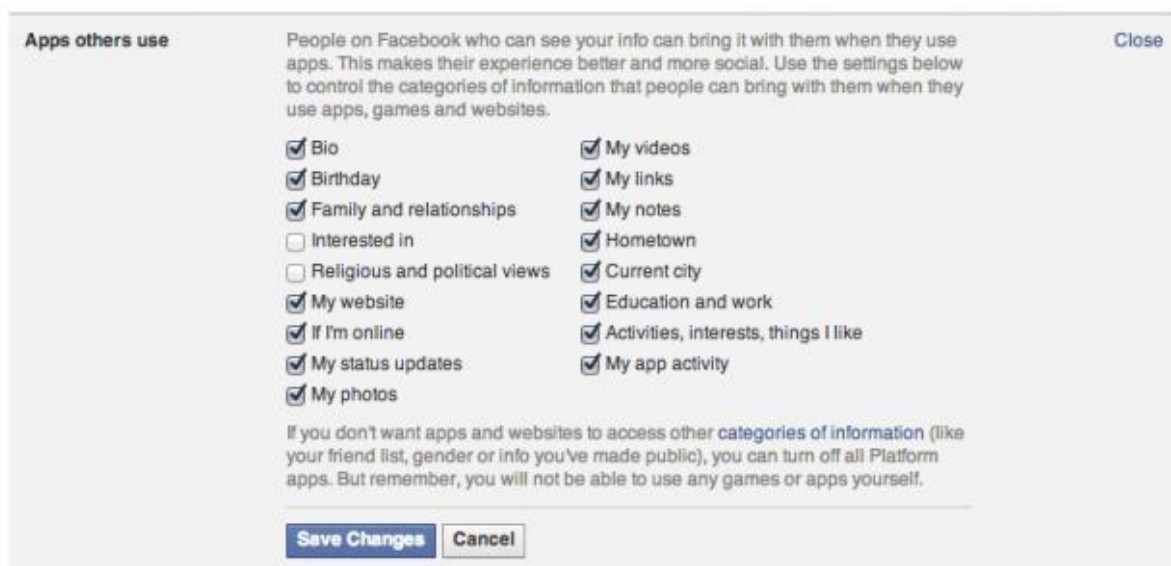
Apps others use

People on Facebook who can see your info can bring it with them when they use apps. This makes their experience better and more social. Use the settings below to control the categories of information that people can bring with them when they use apps, games and websites.

Close

Bio
Birthday
Family and relationships
Interested in
Religious and political views
My website
If I'm online
My status updates
My photos

My videos
My links
My notes
Hometown
Current city
Education and work
Activities, interests, things I like
My app activity

If you don't want apps and websites to access other categories of information (like your friend list, gender or info you've made public), you can turn off all Platform apps. But remember, you will not be able to use any games or apps yourself.

Save Changes
Cancel